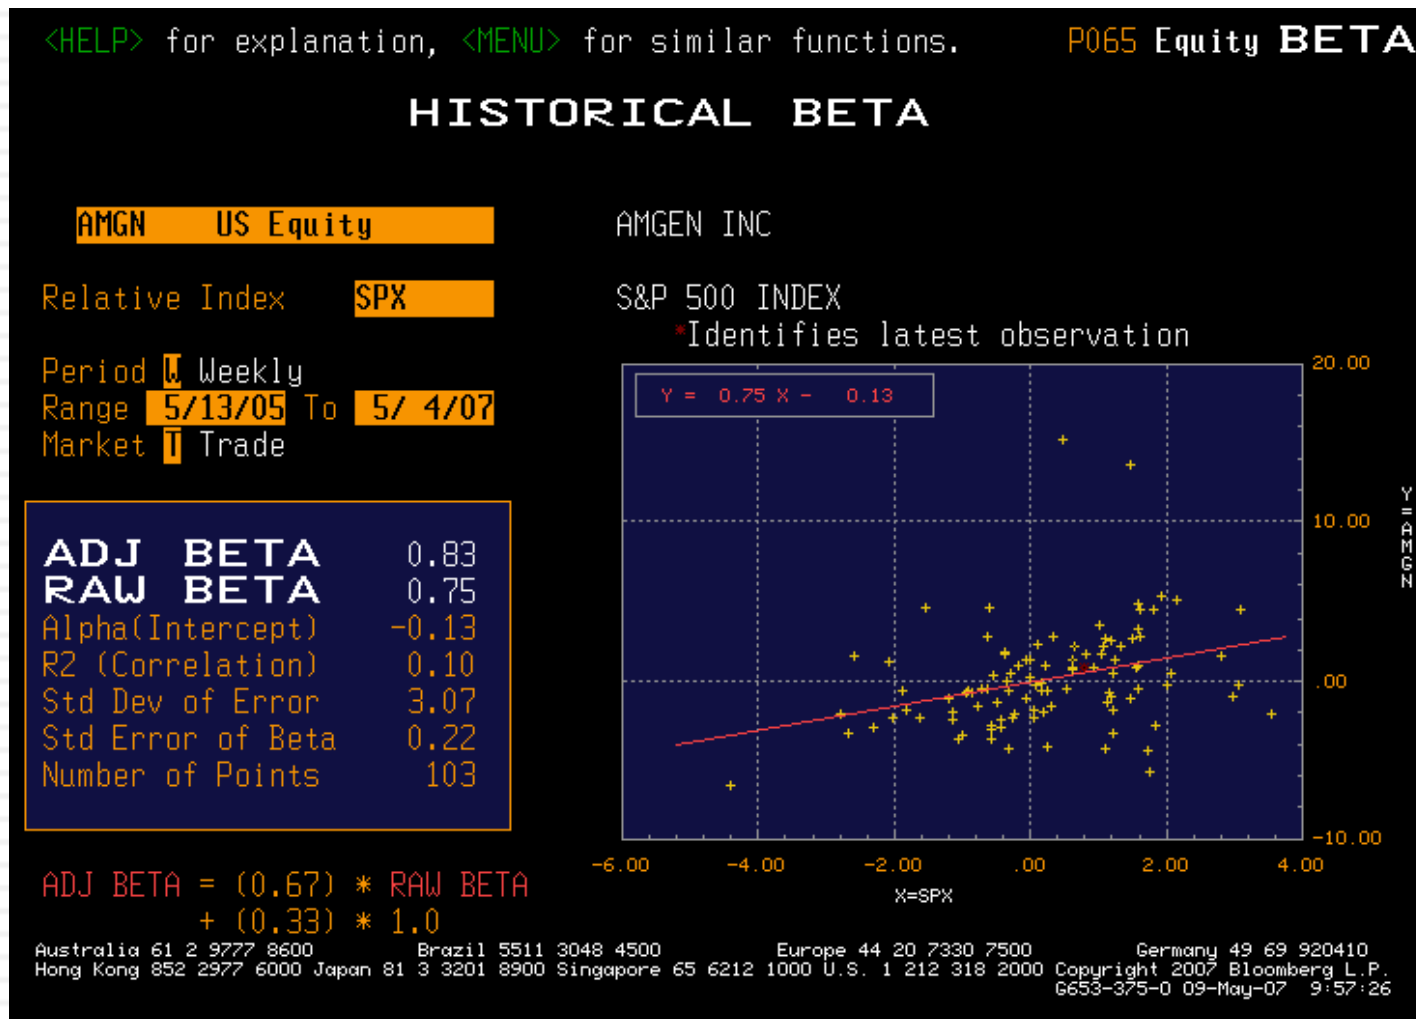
<HELP> for explanation, <MENU> for similar functions. P065 Equity BETA

HISTORICAL BETA

AMGN US Equity

AMGEN INC

Relative Index SPX

S&P 500 INDEX

*Identifies latest observation

Period W Weekly
Range 5/13/05 To 5/ 4/07
Market T Trade

Y = 0.75 X - 0.13

20.00
10.00
.00
-10.00

Y=AMGN

| | |
|---|---|
| ADJ BETA | 0.83 |
| RAW BETA | 0.75 |
| Alpha(Intercept) | -0.13 |
| R2 (Correlation) | 0.10 |
| Std Dev of Error | 3.07 |
| Std Error of Beta | 0.22 |
| Number of Points | 103 |

-6.00 -4.00 -2.00 .00 2.00 4.00

X=SPX

ADJ BETA = (0.67) * RAW BETA
+ (0.33) * 1.0

Australia 61 2 9777 8600 Brazil 5511 3048 4500 Europe 44 20 7330 7500 Germany 49 69 920410
Hong Kong 852 2977 6000 Japan 81 3 3201 8900 Singapore 65 6212 1000 U.S. 1 212 318 2000 Copyright 2007 Bloomberg L.P.
G653-375-0 09-May-07 9:57:26